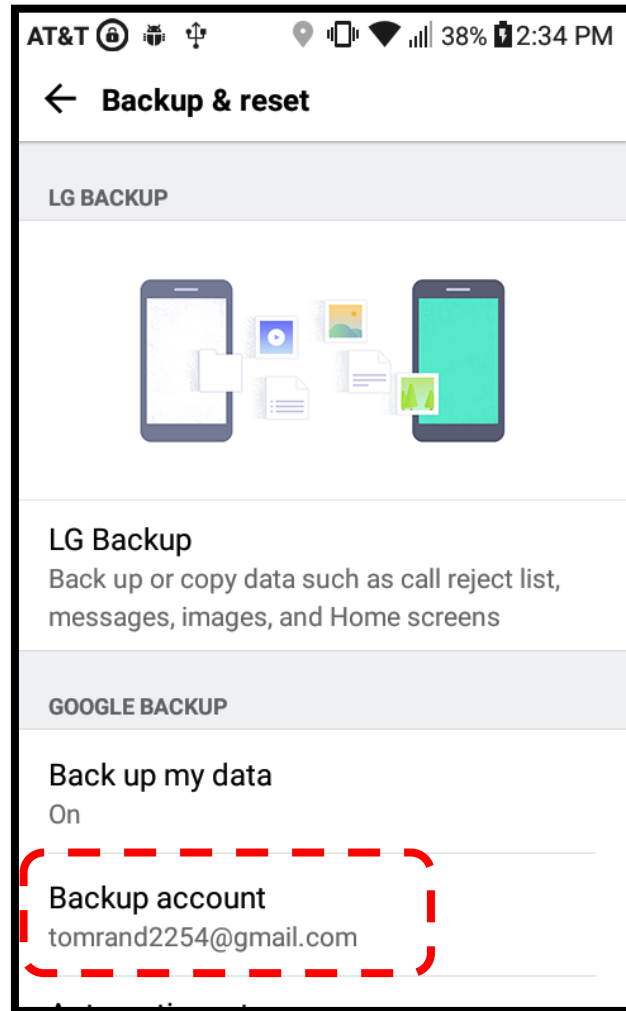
AT&T 38% 2:34 PM

Backup & reset

LG BACKUP

LG Backup
Back up or copy data such as call reject list, messages, images, and Home screens

GOOGLE BACKUP

Back up my data
On

Backup account
tomrand2254@gmail.com

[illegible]